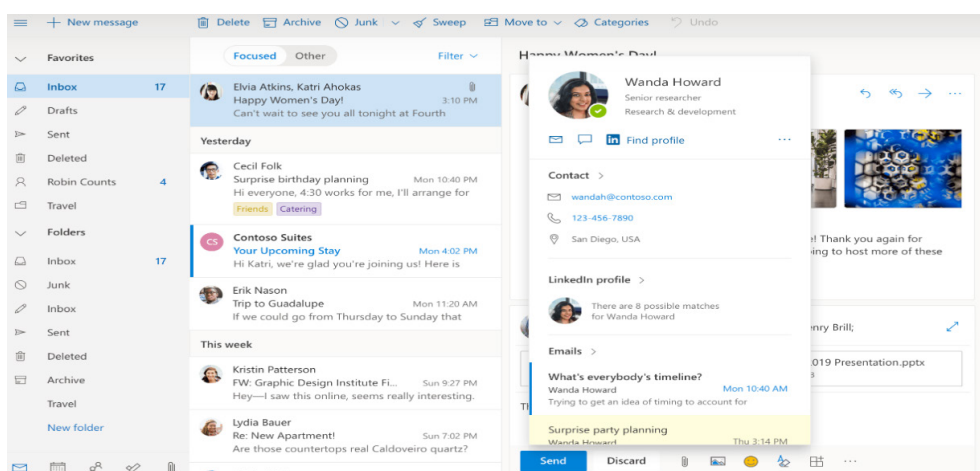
New message | Delete | Archive | Junk | Sweep | Move to | Categories | Undo

Favorites
Inbox 17
Drafts
Sent
Deleted
Robin Counts 4
Travel
Folders
Inbox 17
Junk
Inbox
Sent
Deleted
Archive
Travel
New folder

Focused | Other | Filter

Elvia Atkins, Katri Ahokas
Happy Women's Day! 3:10 PM
Can't wait to see you all tonight at Fourth

Yesterday

Cecil Folk
Surprise birthday planning Mon 10:40 PM
Hi everyone, 4:30 works for me, I'll arrange for
Friends | Catering

Contoso Suites
Your Upcoming Stay Mon 4:02 PM
Hi Katri, we're glad you're joining us! Here is

Erik Nason
Trip to Guadalupe Mon 11:20 AM
If we could go from Thursday to Sunday that

This week

Kristin Patterson
FW: Graphic Design Institute Fi... Sun 9:27 PM
Hey—I saw this online, seems really interesting.

Lydia Bauer
Re: New Apartment! Sun 7:02 PM
Are those countertops real Caldoveiro quartz?

Happy Women's Day!

Wanda Howard
Senior researcher
Research & development
Find profile

Contact
wandah@contoso.com
123-456-7890
San Diego, USA

LinkedIn profile
There are 8 possible matches for Wanda Howard

Emails
What's everybody's timeline?
Wanda Howard Mon 10:40 AM
Trying to get an idea of timing to account for

Surprise party planning
Wanda Howard Thu 3:14 PM

! Thank you again for
ing to host more of these

nry Brill;
019 Presentation.pptx

Send | Discard